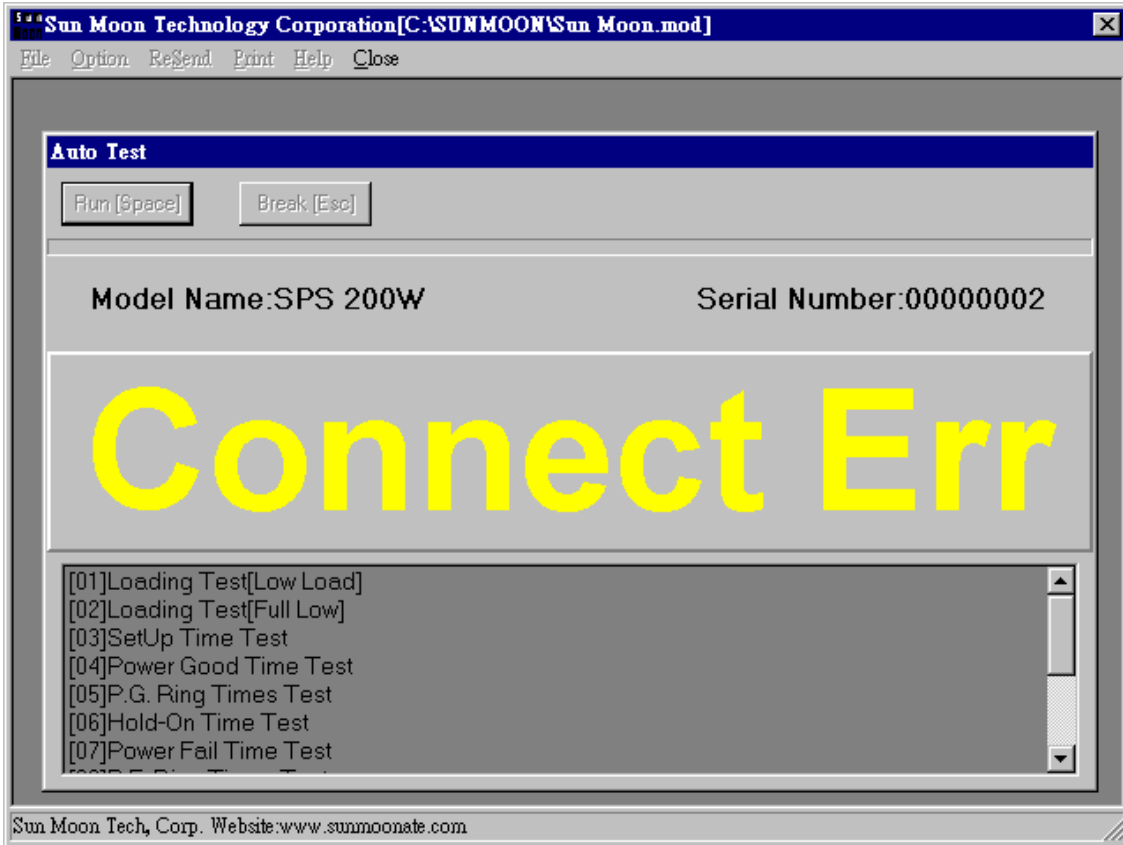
Sun Moon Technology Corporation[C:\SUNMOON\Sun Moon.mod]

File Option ReSend Print Help Close

Auto Test

Run [Space]

Break [Esc]

Model Name:SPS 200W

Serial Number:00000002

Connect Err

[01]Loading Test[Low Load]
[02]Loading Test[Full Low]
[03]SetUp Time Test
[04]Power Good Time Test
[05]P.G. Ring Times Test
[06]Hold-On Time Test
[07]Power Fail Time Test
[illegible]

Sun Moon Tech, Corp. Website:www.sunmoonate.com